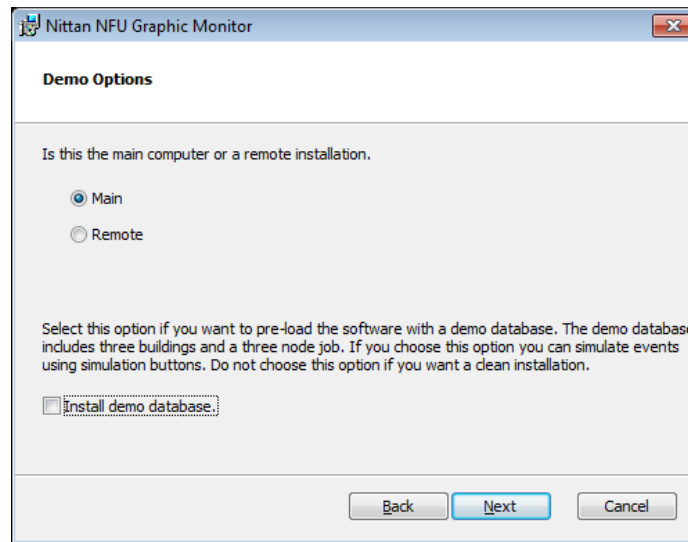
Nittan NFU Graphic Monitor

Demo Options

Is this the main computer or a remote installation.

Main

Remote

Select this option if you want to pre-load the software with a demo database. The demo databas includes three buildings and a three node job. If you choose this option you can simulate events using simulation buttons. Do not choose this option if you want a clean installation.

Install demo database.

Back

Next

Cancel